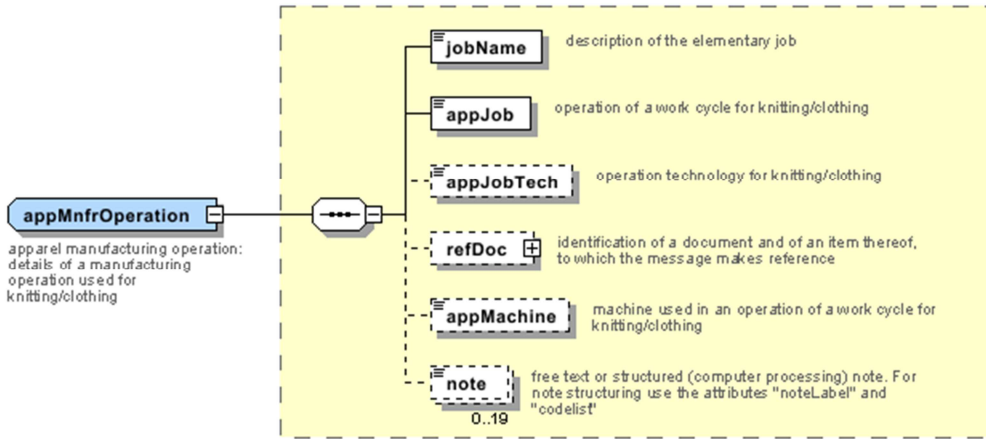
appMnfrOperation

apparel manufacturing operation: details of a manufacturing operation used for knitting/clothing

jobName

description of the elementary job

appJob

operation of a work cycle for knitting/clothing

appJobTech

operation technology for knitting/clothing

refDoc

identification of a document and of an item thereof, to which the message makes reference

appMachine

machine used in an operation of a work cycle for knitting/clothing

note

0..19

free text or structured (computer processing) note. For note structuring use the attributes "noteLabel" and "codelist"